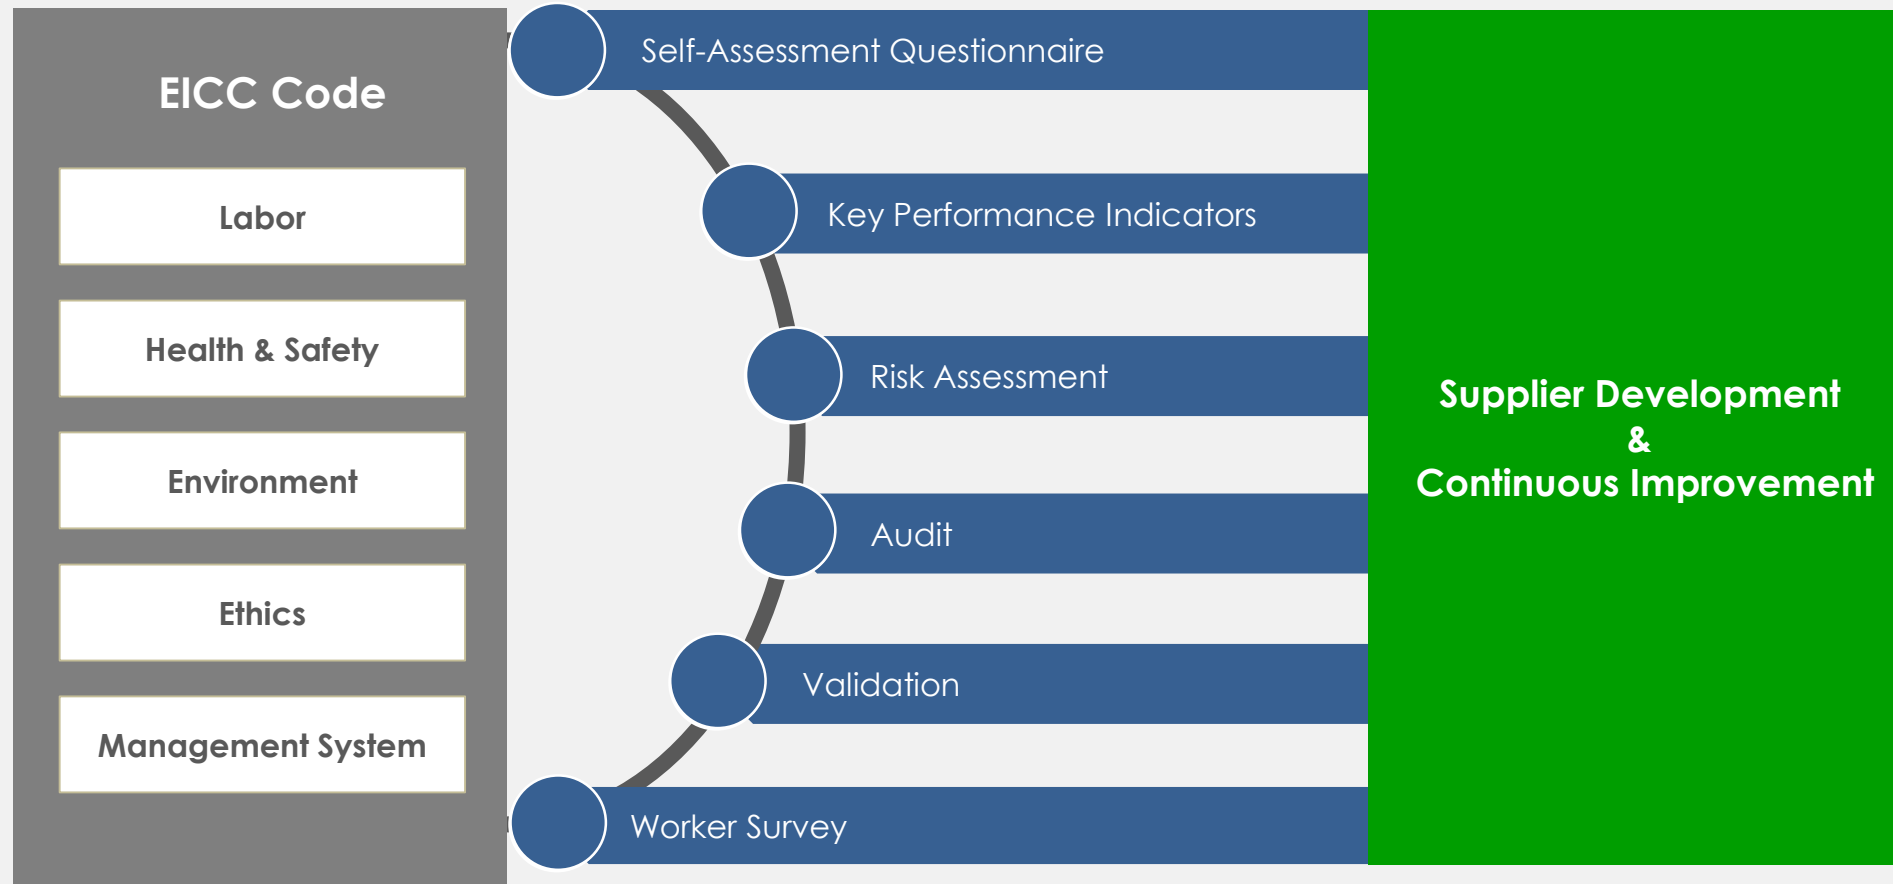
EICC Code

Labor

Health & Safety

Environment

Ethics

Management System

Self-Assessment Questionnaire

Key Performance Indicators

Risk Assessment

Audit

Validation

Worker Survey

Supplier Development
&
Continuous Improvement